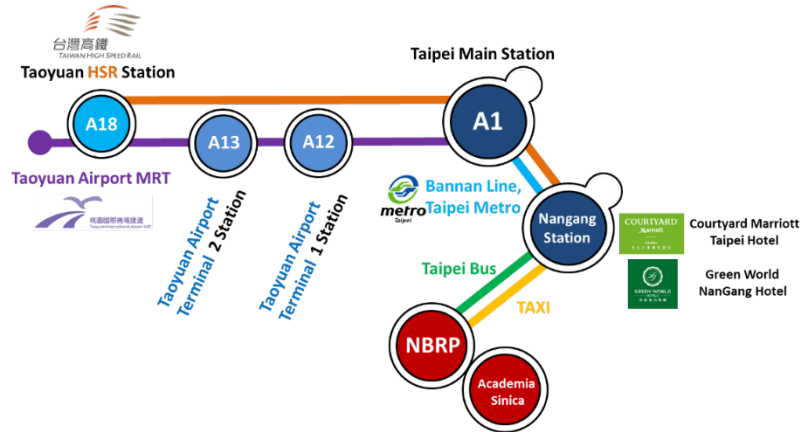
台灣高鐵
TAIWAN HIGH SPEED RAIL
Taoyuan HSR Station

Taipei Main Station

A18

A13

A12

A1

Taoyuan Airport MRT

桃園國際機場捷運
Taoyuan International Airport MRT

Taoyuan Airport Terminal 2 Station

Taoyuan Airport Terminal 1 Station

metro
Taipei

Bannan Line, Taipei Metro

Nangang Station

COURTYARD Marriott

Courtyard Marriott Taipei Hotel

GREEN WORLD HOTELS

Green World NanGang Hotel

Taipei Bus

TAXI

NBRP

Academia Sinica